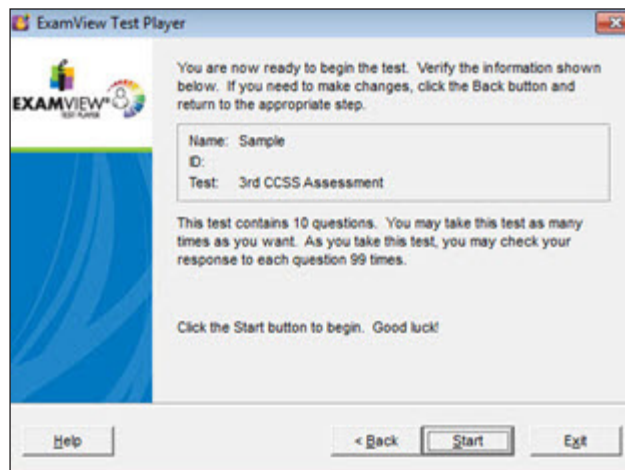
ExamView Test Player

EXAMVIEW® 8
TEST PLAYER

You are now ready to begin the test. Verify the information shown below. If you need to make changes, click the Back button and return to the appropriate step.

Name: Sample
ID:
Test: 3rd CCSS Assessment

This test contains 10 questions. You may take this test as many times as you want. As you take this test, you may check your response to each question 99 times.

Click the Start button to begin. Good luck!

Help

< Back

Start

Exit